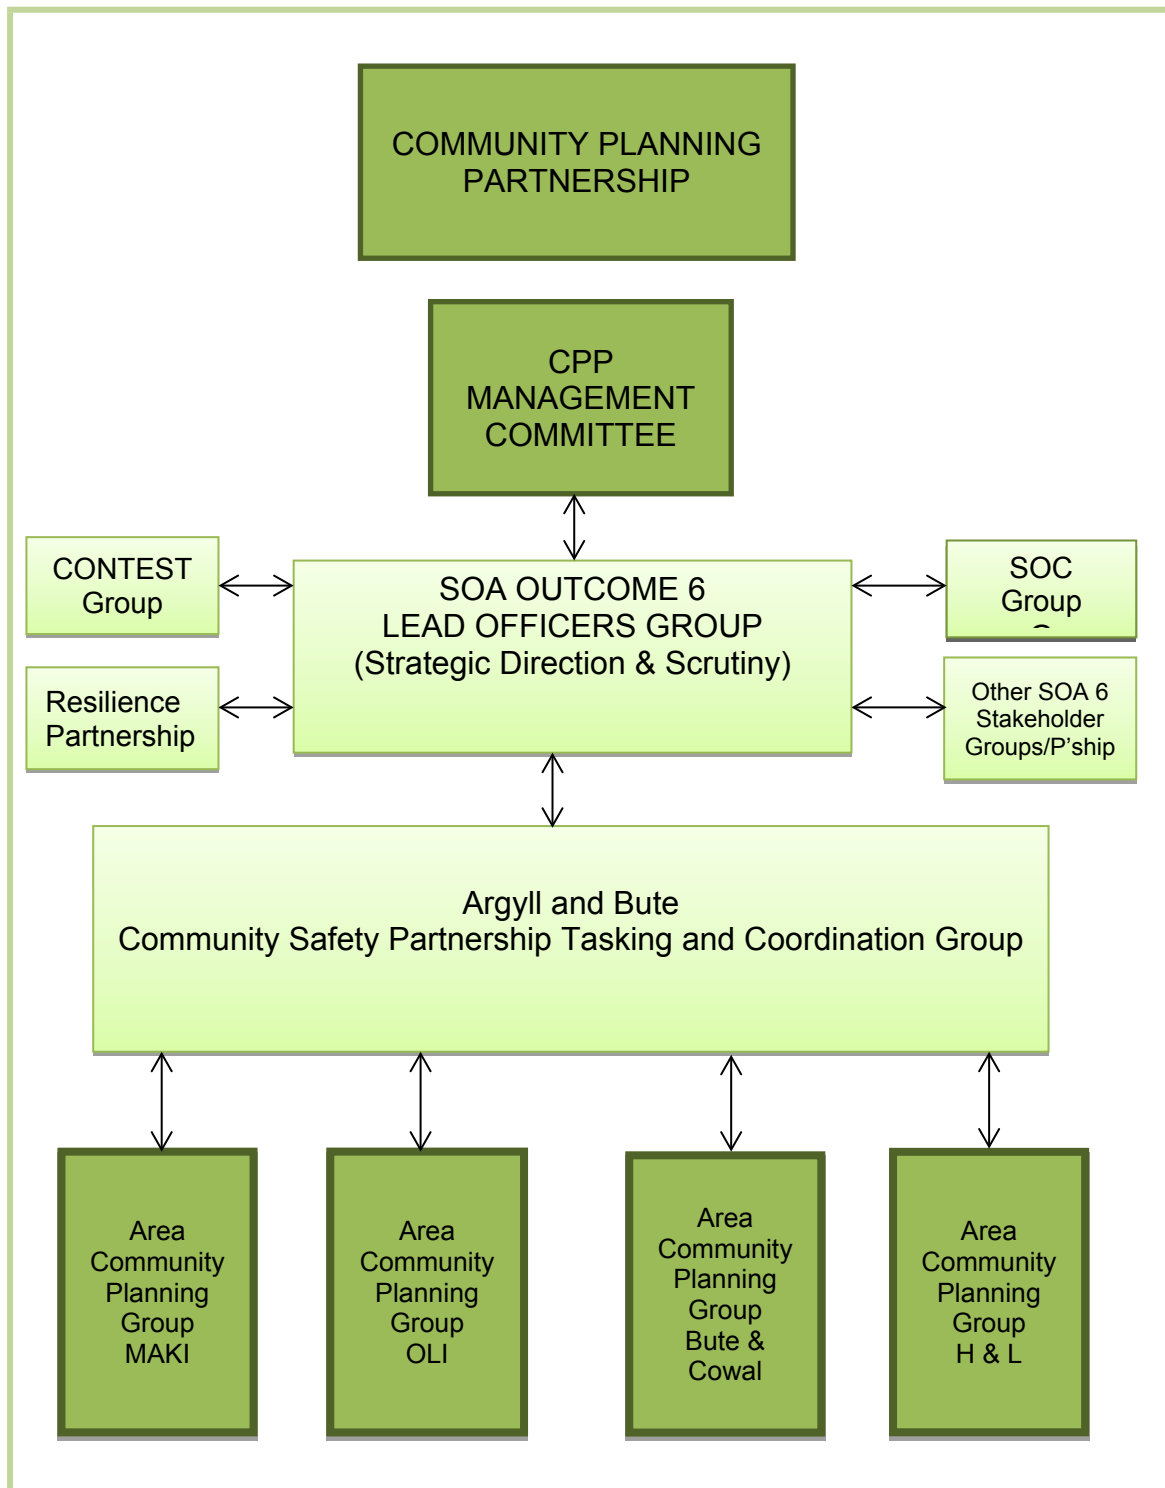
COMMUNITY PLANNING PARTNERSHIP

CPP MANAGEMENT COMMITTEE

CONTEST Group

SOA OUTCOME 6
LEAD OFFICERS GROUP
(Strategic Direction & Scrutiny)

SOC Group

Resilience Partnership

Other SOA 6 Stakeholder Groups/P'ship

Argyll and Bute
Community Safety Partnership Tasking and Coordination Group

Area Community Planning Group MAKI

Area Community Planning Group OLI

Area Community Planning Group Bute & Cowal

Area Community Planning Group H & L